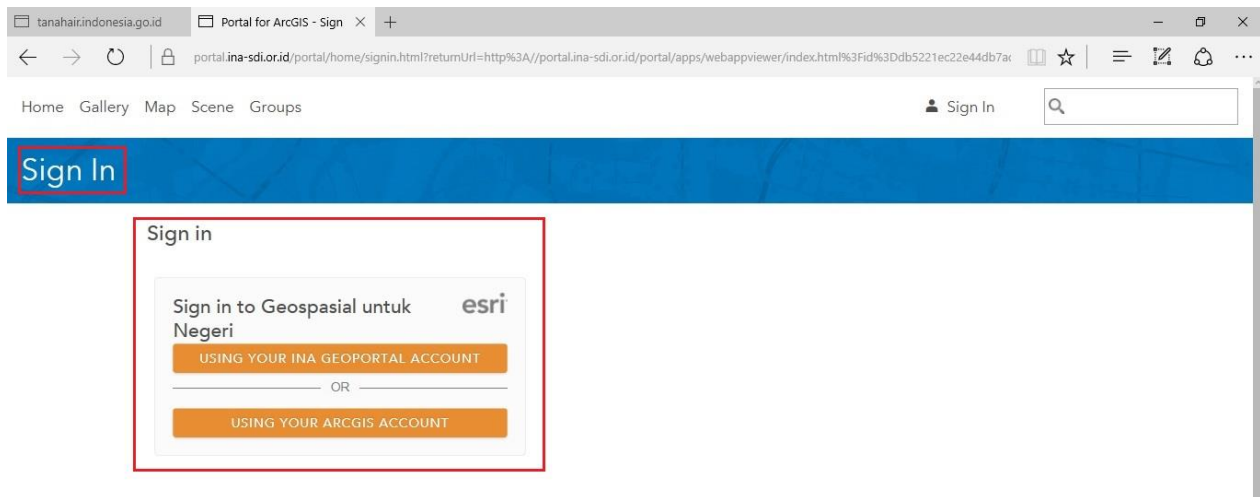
tanahair.indonesia.go.id

Portal for ArcGIS - Sign

portal.ina-sdi.or.id/portal/home/signin.html?returnUrl=http%3A//portal.ina-sdi.or.id/portal/apps/webappviewer/index.html%3Fid%3Ddb5221ec22e44db7a

Home Gallery Map Scene Groups

Sign In

Sign In

Sign in

Sign in to Geospasial untuk Negeri

esri

USING YOUR INA GEOPORTAL ACCOUNT

OR

USING YOUR ARCGIS ACCOUNT